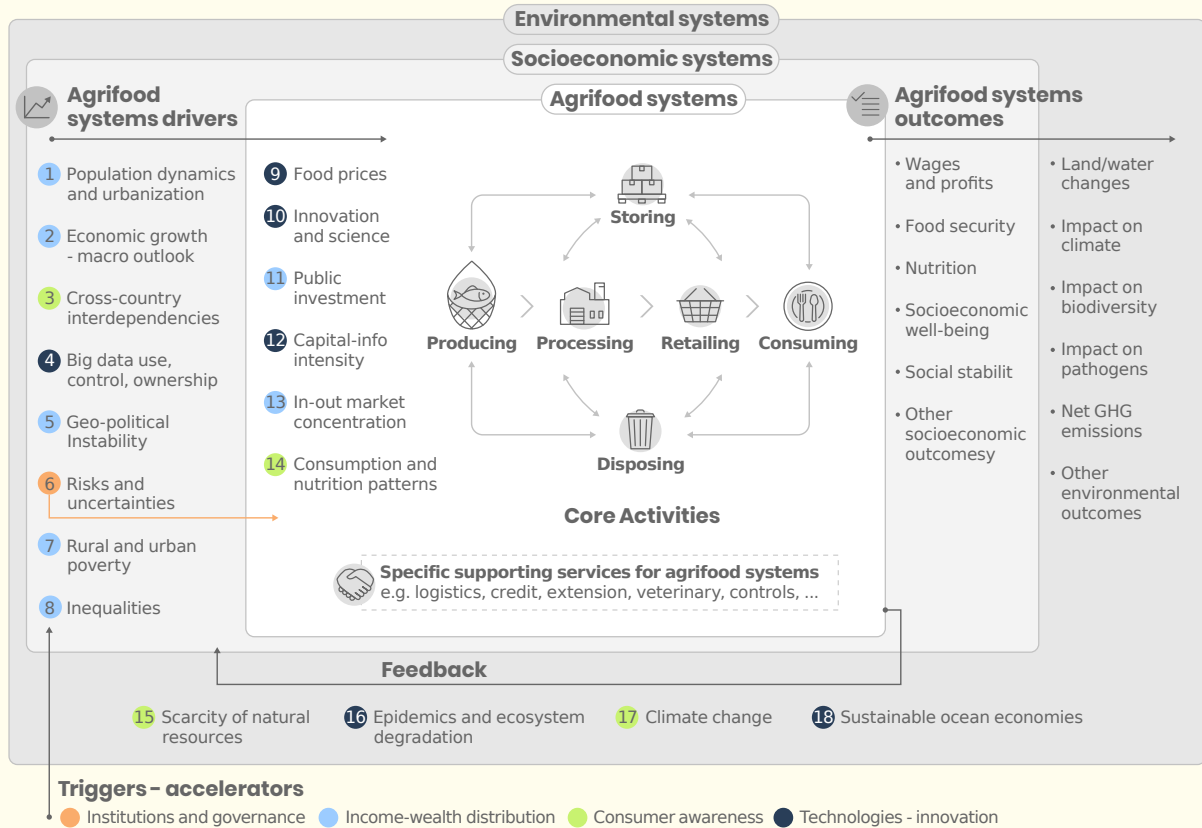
Environmental systems

Socioeconomic systems

Agrifood systems drivers

Agrifood systems

Agrifood systems outcomes

1 Population dynamics and urbanization

2 Economic growth - macro outlook

3 Cross-country interdependencies

4 Big data use, control, ownership

5 Geo-political Instability

6 Risks and uncertainties

7 Rural and urban poverty

8 Inequalities

9 Food prices

10 Innovation and science

11 Public investment

12 Capital-info intensity

13 In-out market concentration

14 Consumption and nutrition patterns

Storing

Producing

Processing

Retailing

Consuming

Disposing

Core Activities

Specific supporting services for agrifood systems
e.g. logistics, credit, extension, veterinary, controls, ...

• Wages and profits

• Food security

• Nutrition

• Socioeconomic well-being

• Social stabilit

• Other socioeconomic outcomesy

• Land/water changes

• Impact on climate

• Impact on biodiversity

• Impact on pathogens

• Net GHG emissions

• Other environmental outcomes

Feedback

15 Scarcity of natural resources

16 Epidemics and ecosystem degradation

17 Climate change

18 Sustainable ocean economies

Triggers - accelerators

Institutions and governance

Income-wealth distribution

Consumer awareness

Technologies - innovation